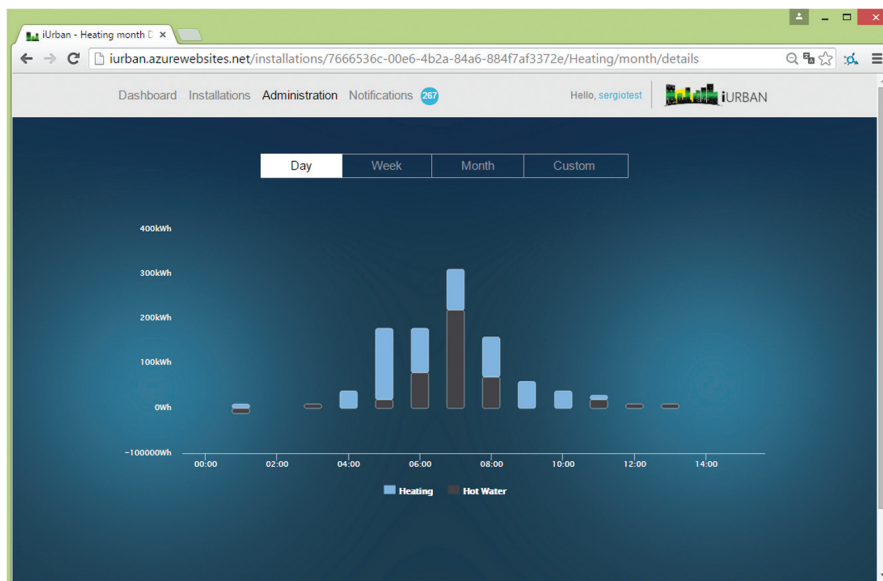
iUrban - Heating month D ×

iurban.azurewebsites.net/installations/7666536c-00e6-4b2a-84a6-884f7af3372e/Heating/month/details

Dashboard Installations Administration Notifications 267

Hello, sergiotest

iURBAN

Day Week Month Custom

400kWh
300kWh
200kWh
100kWh
0Wh
-100000Wh

00:00 02:00 04:00 06:00 08:00 10:00 12:00 14:00

Heating Hot Water